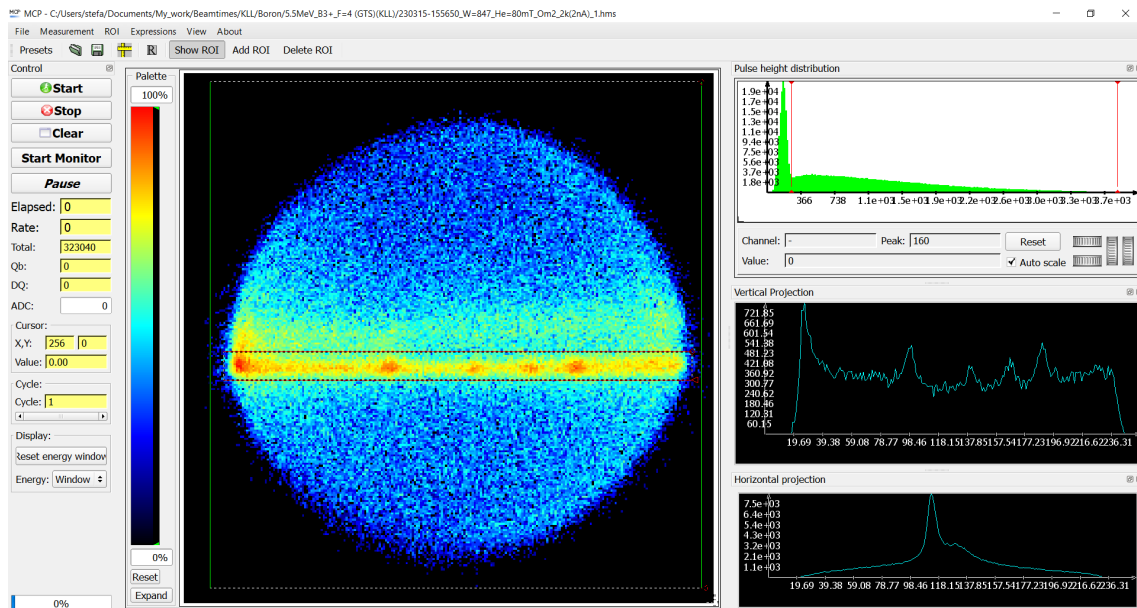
MCP - C:/Users/stefa/Documents/My_work/Beamtimes/KLL/Boron/5.5MeV_B3+_F=4 (GTS)(KLL)/230315-155650_W=847_He=80mT_Om2_2k(2nA)_1.hms

File Measurement ROI Expressions View About

Presets Show ROI Add ROI Delete ROI

Control

Start
Stop
Clear
Start Monitor
Pause

Elapsed: 0
Rate: 0
Total: 323040
Qb: 0
DQ: 0
ADC: 0

Cursor:
X,Y: 256 0
Value: 0.00

Cycle:
Cycle: 1

Display:
Reset energy window
Energy: Window

0%

Palette
100%
0%
Reset
Expand

Pulse height distribution
1.9e+04
1.7e+04
1.5e+04
1.3e+04
1.1e+04
9.4e+03
7.5e+03
5.6e+03
3.7e+03
1.8e+03
366 738 1.1e+03 1.5e+03 1.9e+03 2.2e+03 2.6e+03 3.0e+03 3.3e+03 3.7e+03

Channel: - Peak: 160 Reset
Value: 0 Auto scale

Vertical Projection
721.85
661.69
601.54
541.38
481.23
421.08
360.92
300.77
240.62
180.46
120.31
60.15
19.69 39.38 59.08 78.77 98.46 118.15 137.85 157.54 177.23 196.92 216.62 236.31

Horizontal projection
7.5e+03
6.4e+03
5.4e+03
4.3e+03
3.2e+03
2.1e+03
1.1e+03
19.69 39.38 59.08 78.77 98.46 118.15 137.85 157.54 177.23 196.92 216.62 236.31